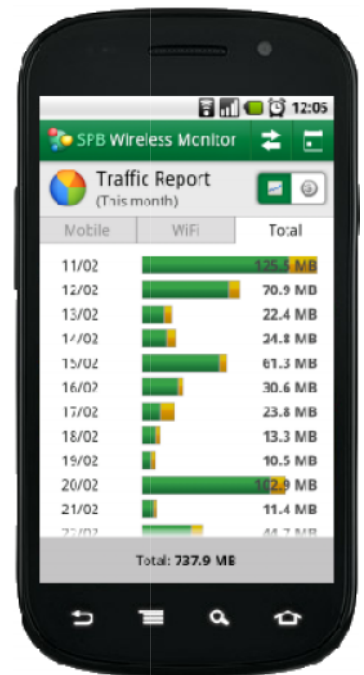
12:05

SPB Wireless Monitor

Traffic Report
(This month)

Mobile | WiFi | Total

| | |
|---|---|
| 11/02 | 125.5 MB |
| 12/02 | 70.9 MB |
| 13/02 | 22.4 MB |
| 14/02 | 34.8 MB |
| 15/02 | 61.3 MB |
| 16/02 | 30.6 MB |
| 17/02 | 23.8 MB |
| 18/02 | 13.3 MB |
| 19/02 | 10.5 MB |
| 20/02 | 102.9 MB |
| 21/02 | 11.4 MB |
| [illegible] | 44.7 MB |

Total: 737.9 MB